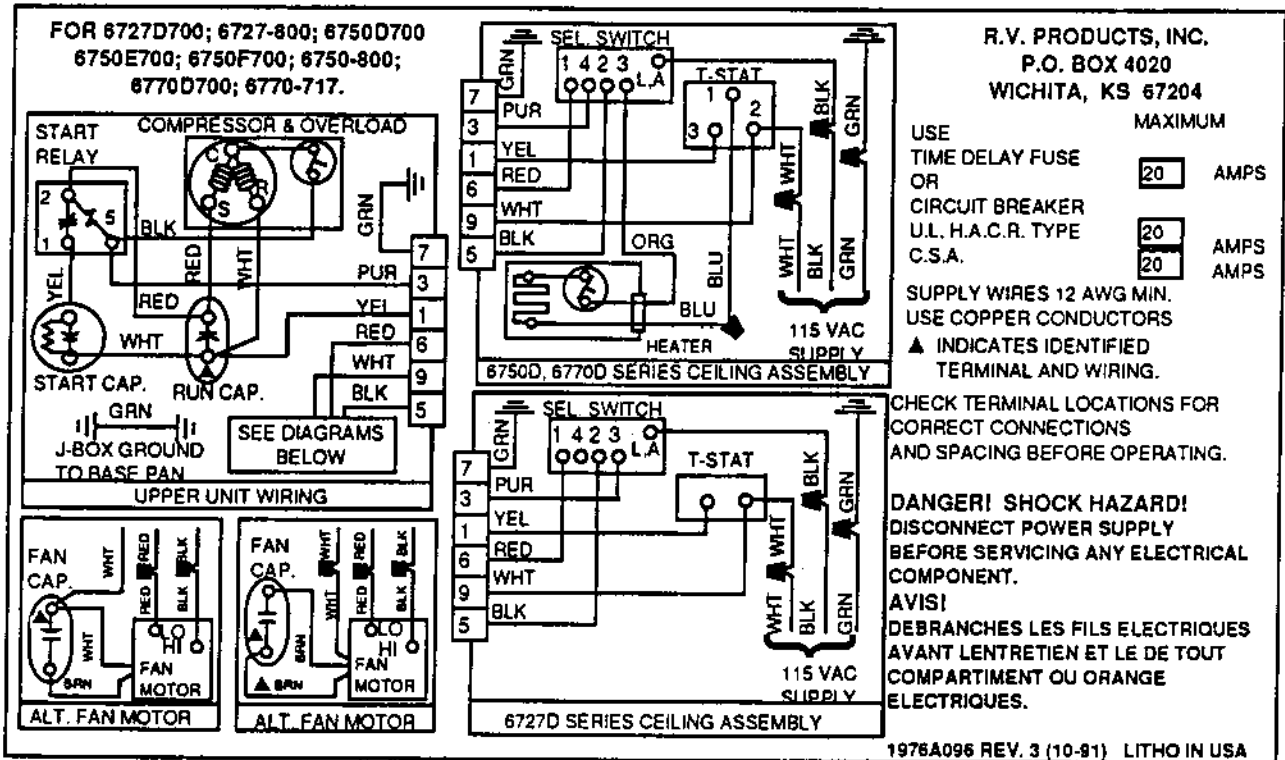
FOR 6727D700; 6727-800; 6750D700 6750E700; 6750F700; 6750-800; 6770D700; 6770-717.

START RELAY
COMPRESSOR & OVERLOAD
C
S
R
2
5
1
BLK
RED
WHT
YEL
RED
WHT
START CAP.
RUN CAP.
GRN
J-BOX GROUND TO BASE PAN
GRN
7
PUR 3
YEL 1
RED 6
WHT 9
BLK 5
SEE DIAGRAMS BELOW
UPPER UNIT WIRING

FAN CAP.
WHT
RED
BLK
RED
BLK
WHT
BRN
LO
HI
FAN MOTOR
ALT. FAN MOTOR

FAN CAP.
WHT
RED
BLK
RED
BLK
BRN
LO
HI
FAN MOTOR
ALT. FAN MOTOR

GRN
SEL. SWITCH
1 4 2 3
L.A
T-STAT
1
2
3
BLK
GRN
7 PUR
3 YEL
1 RED
6 WHT
9 BLK
5
ORG
WHT
BLU
BLU
WHT
BLK
GRN
HEATER
115 VAC SUPPLY
6750D, 6770D SERIES CEILING ASSEMBLY

GRN
SEL. SWITCH
1 4 2 3
L.A
T-STAT
BLK
GRN
7 PUR
3 YEL
1 RED
6 WHT
9 BLK
5
WHT
WHT
BLK
GRN
115 VAC SUPPLY
6727D SERIES CEILING ASSEMBLY

R.V. PRODUCTS, INC.
P.O. BOX 4020
WICHITA, KS 67204

USE
TIME DELAY FUSE
OR
CIRCUIT BREAKER
U.L. H.A.C.R. TYPE
C.S.A.
MAXIMUM
20 AMPS
20 AMPS
20 AMPS
SUPPLY WIRES 12 AWG MIN.
USE COPPER CONDUCTORS
▲ INDICATES IDENTIFIED TERMINAL AND WIRING.

CHECK TERMINAL LOCATIONS FOR CORRECT CONNECTIONS AND SPACING BEFORE OPERATING.

DANGER! SHOCK HAZARD!
DISCONNECT POWER SUPPLY BEFORE SERVICING ANY ELECTRICAL COMPONENT.
AVIS!
DEBRANCHES LES FILS ELECTRIQUES AVANT LENTRETIEN ET LE DE TOUT COMPARTIMENT OU ORANGE ELECTRIQUES.

1976A096 REV. 3 (10-91) LITHO IN USA